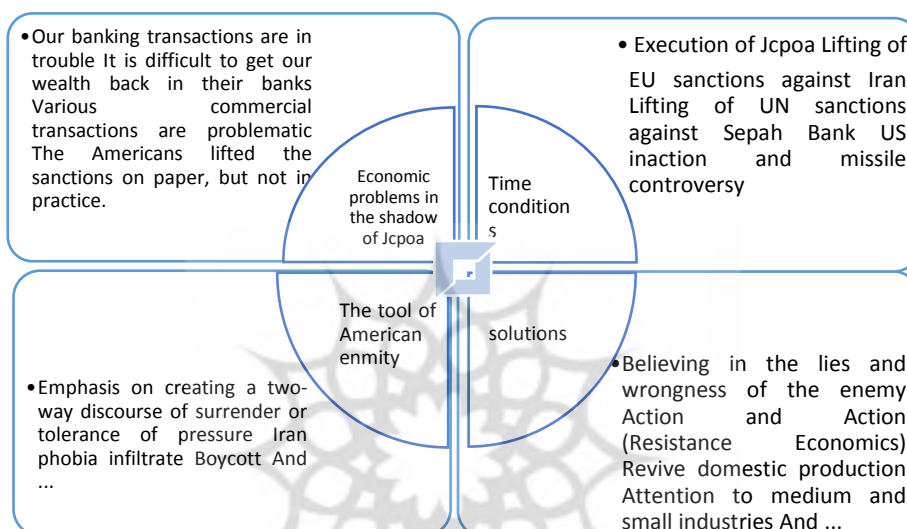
• Our banking transactions are in trouble It is difficult to get our wealth back in their banks Various commercial transactions are problematic The Americans lifted the sanctions on paper, but not in practice.

• Execution of Jcpoa Lifting of EU sanctions against Iran Lifting of UN sanctions against Sepah Bank US inaction and missile controversy

Economic problems in the shadow of Jcpoa

Time condition s

The tool of American enmity

solutions

• Emphasis on creating a two-way discourse of surrender or tolerance of pressure Iran phobia infiltrate Boycott And ...

• Believing in the lies and wrongness of the enemy Action and Action (Resistance Economics) Revive domestic production Attention to medium and small industries And ...